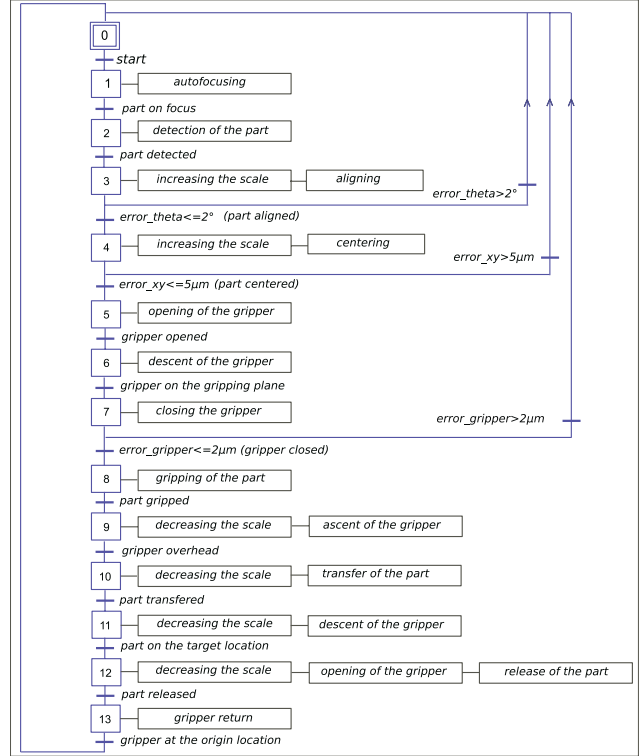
0

start

1 autofocusing

part on focus

2 detection of the part

part detected

3 increasing the scale aligning

error_theta>2°

error_theta<=2° (part aligned)

4 increasing the scale centering

error_xy>5µm

error_xy<=5µm (part centered)

5 opening of the gripper

gripper opened

6 descent of the gripper

gripper on the gripping plane

7 closing the gripper

error_gripper>2µm

error_gripper<=2µm (gripper closed)

8 gripping of the part

part gripped

9 decreasing the scale ascent of the gripper

gripper overhead

10 decreasing the scale transfer of the part

part transfered

11 decreasing the scale descent of the gripper

part on the target location

12 decreasing the scale opening of the gripper release of the part

part released

13 gripper return

gripper at the origin location